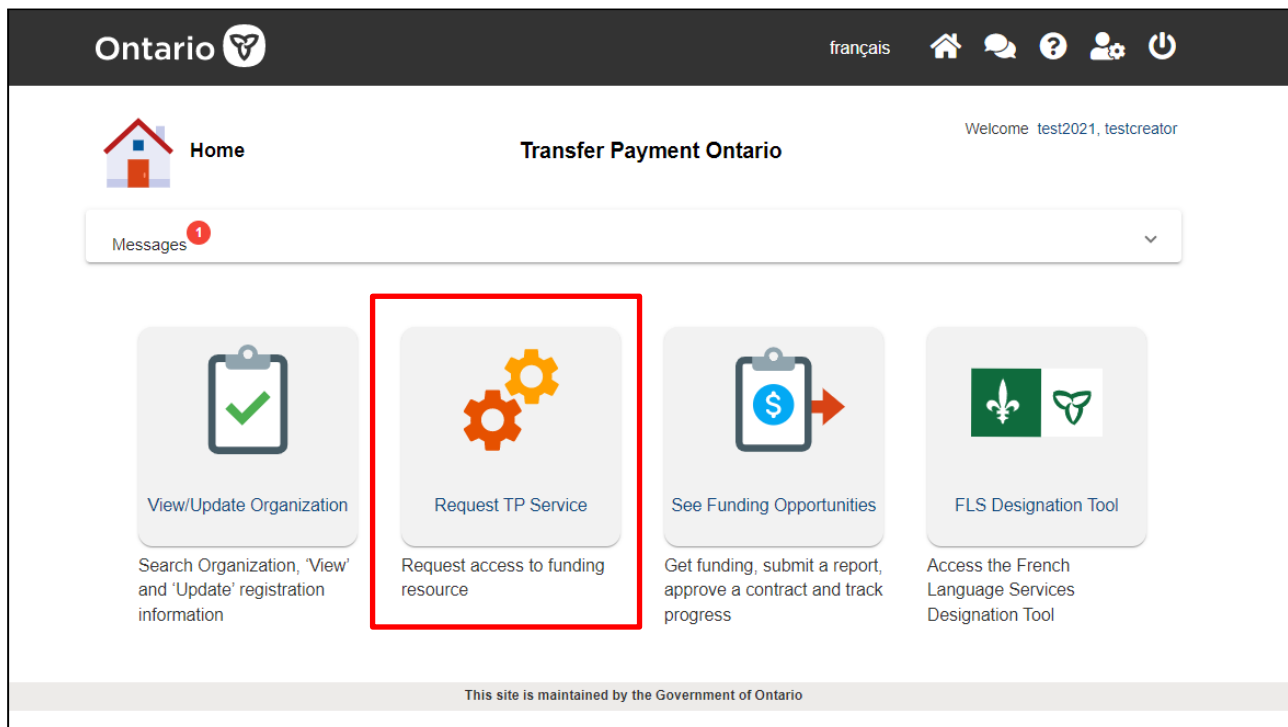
Ontario

français

Home

Transfer Payment Ontario

Welcome test2021, testcreator

Messages 1

View/Update Organization

Search Organization, 'View' and 'Update' registration information

Request TP Service

Request access to funding resource

See Funding Opportunities

Get funding, submit a report, approve a contract and track progress

FLS Designation Tool

Access the French Language Services Designation Tool

This site is maintained by the Government of Ontario